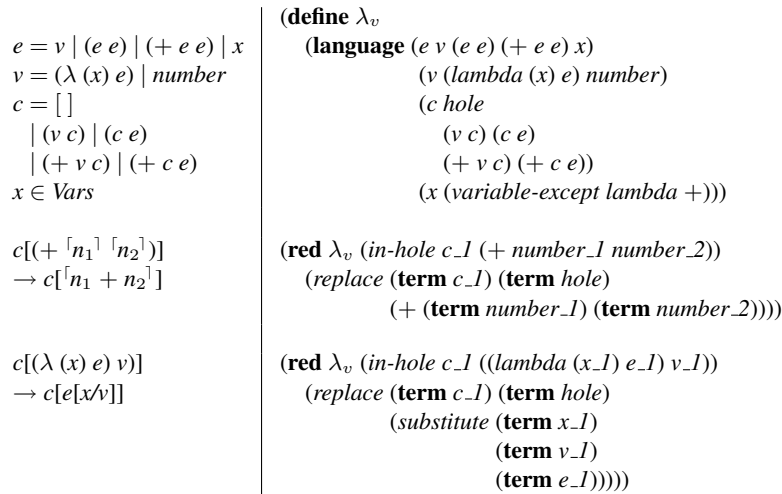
$e = v \mid (e\ e) \mid (+\ e\ e) \mid x$
$v = (\lambda\ (x)\ e) \mid number$
$c = [\ ]$
$\mid (v\ c) \mid (c\ e)$
$\mid (+\ v\ c) \mid (+\ c\ e)$
$x \in Vars$

$c[(+\ \ulcorner n_1 \urcorner\ \ulcorner n_2 \urcorner)]$
$\rightarrow c[\ulcorner n_1 + n_2 \urcorner]$

$c[(\lambda\ (x)\ e)\ v)]$
$\rightarrow c[e[x/v]]$

(define $\lambda_v$
(language (e v (e e) (+ e e) x)
(v (lambda (x) e) number)
(c hole
(v c) (c e)
(+ v c) (+ c e))
(x (variable-except lambda +)))

(red $\lambda_v$ (in-hole c_1 (+ number_1 number_2))
(replace (term c_1) (term hole)
(+ (term number_1) (term number_2))))

(red $\lambda_v$ (in-hole c_1 ((lambda (x_1) e_1) v_1))
(replace (term c_1) (term hole)
(substitute (term x_1)
(term v_1)
(term e_1)))))